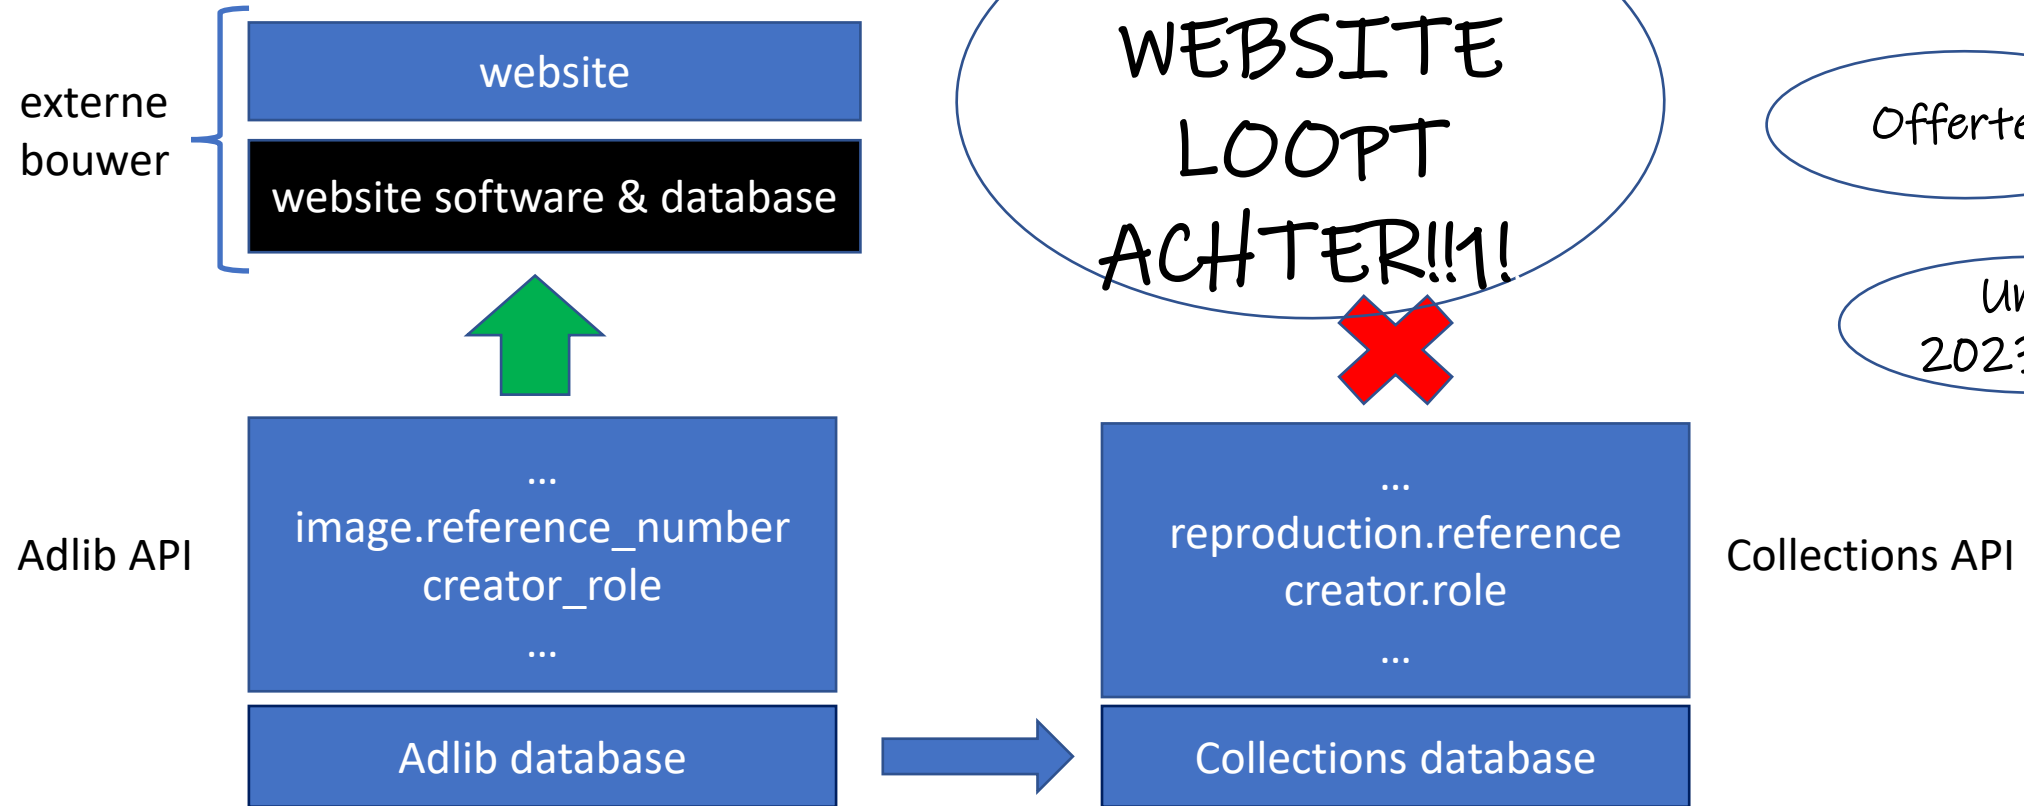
externe bouwer

website

website software & database

WEBSITE LOOPT ACHTER!!1!

Offert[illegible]

Ui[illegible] 202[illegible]

Adlib API

…
image.reference_number
creator_role
…

…
reproduction.reference
creator.role
…

Collections API

Adlib database

Collections database